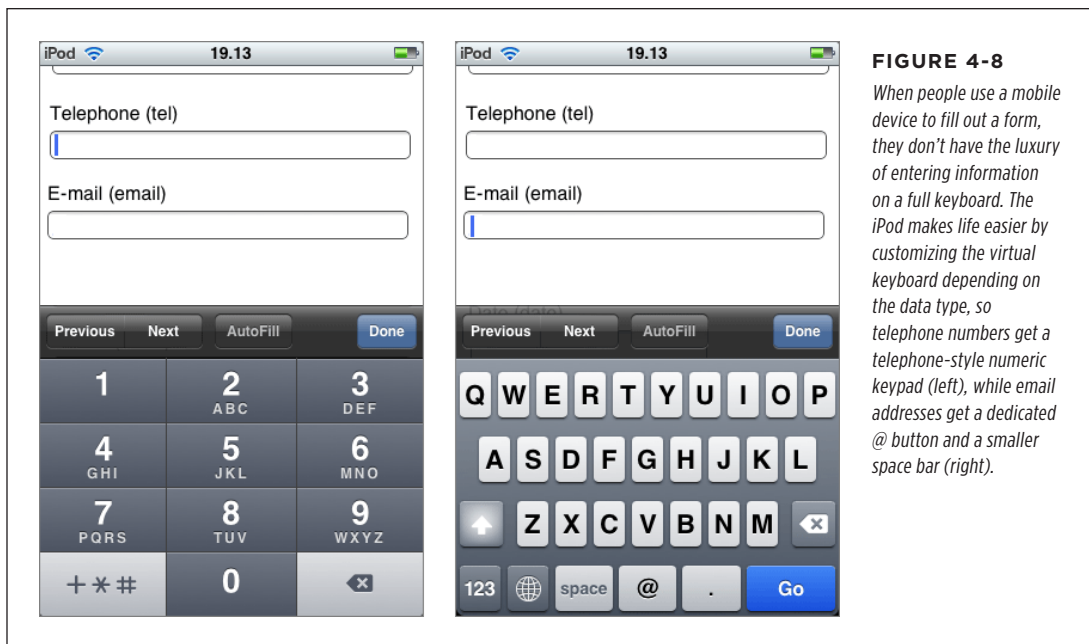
iPod 19.13

Telephone (tel)

E-mail (email)

Previous Next AutoFill Done

1
2 ABC
3 DEF
4 GHI
5 JKL
6 MNO
7 PQRS
8 TUV
9 WXYZ
+*#
0

iPod 19.13

Telephone (tel)

E-mail (email)

Date (date)

Previous Next AutoFill Done

Q W E R T Y U I O P
A S D F G H J K L
Z X C V B N M
123 space @ . Go

FIGURE 4-8

When people use a mobile device to fill out a form, they don't have the luxury of entering information on a full keyboard. The iPod makes life easier by customizing the virtual keyboard depending on the data type, so telephone numbers get a telephone-style numeric keypad (left), while email addresses get a dedicated @ button and a smaller space bar (right).